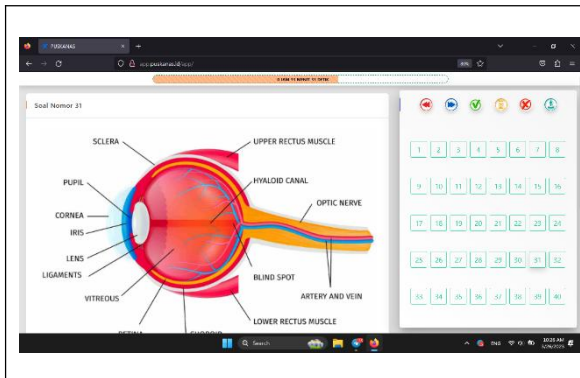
PUSKANAS

app.puskanas.id/app/

80%

Soal Nomor 31

SCLERA
PUPIL
CORNEA
IRIS
LENS
LIGAMENTS
VITREOUS
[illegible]
UPPER RECTUS MUSCLE
HYALOID CANAL
OPTIC NERVE
BLIND SPOT
ARTERY AND VEIN
LOWER RECTUS MUSCLE
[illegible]

| 1 | 2 | 3 | 4 | 5 | 6 | 7 | 8 |
|---|---|---|---|---|---|---|---|
| 9 | 10 | 11 | 12 | 13 | 14 | 15 | 16 |
| 17 | 18 | 19 | 20 | 21 | 22 | 23 | 24 |
| 25 | 26 | 27 | 28 | 29 | 30 | 31 | 32 |
| 33 | 34 | 35 | 36 | 37 | 38 | 39 | 40 |

Search

ENG

10:25 AM